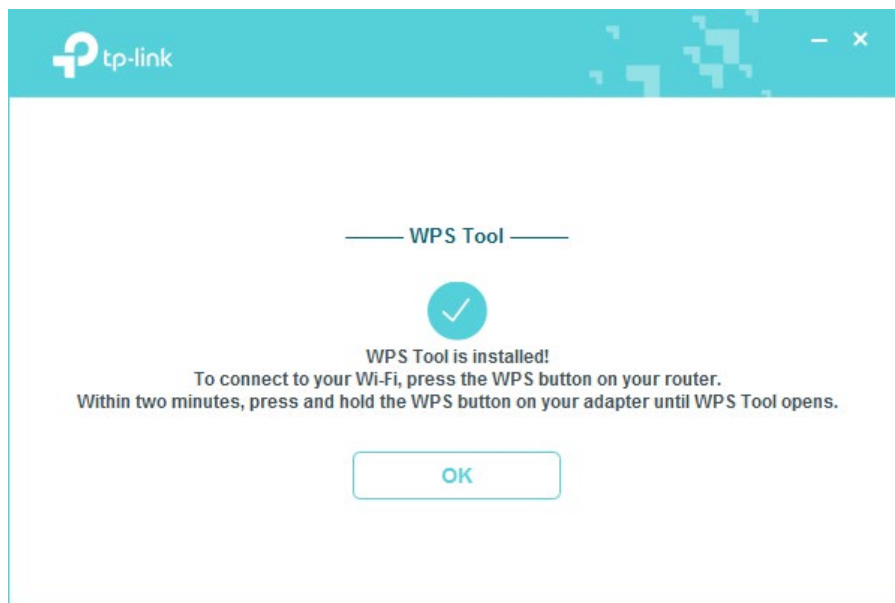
tp-link

— ×

WPS Tool

WPS Tool is installed!
To connect to your Wi-Fi, press the WPS button on your router.
Within two minutes, press and hold the WPS button on your adapter until WPS Tool opens.

OK